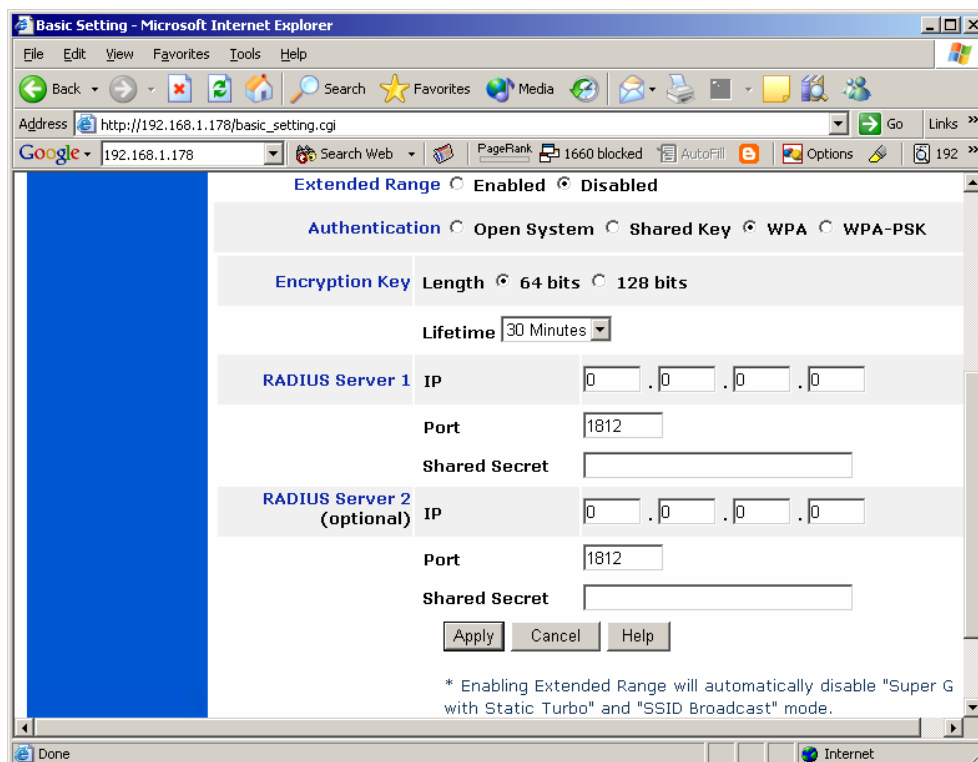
Basic Setting - Microsoft Internet Explorer

File Edit View Favorites Tools Help

Back Search Favorites Media

Address http://192.168.1.178/basic_setting.cgi Go Links

Google 192.168.1.178 Search Web PageRank 1660 blocked AutoFill Options 192

Extended Range ○ Enabled ● Disabled

Authentication ○ Open System ○ Shared Key ● WPA ○ WPA-PSK

Encryption Key Length ● 64 bits ○ 128 bits

Lifetime 30 Minutes

RADIUS Server 1 IP 0 . 0 . 0 . 0

Port 1812

Shared Secret

RADIUS Server 2 (optional) IP 0 . 0 . 0 . 0

Port 1812

Shared Secret

Apply Cancel Help

* Enabling Extended Range will automatically disable "Super G with Static Turbo" and "SSID Broadcast" mode.

Done Internet